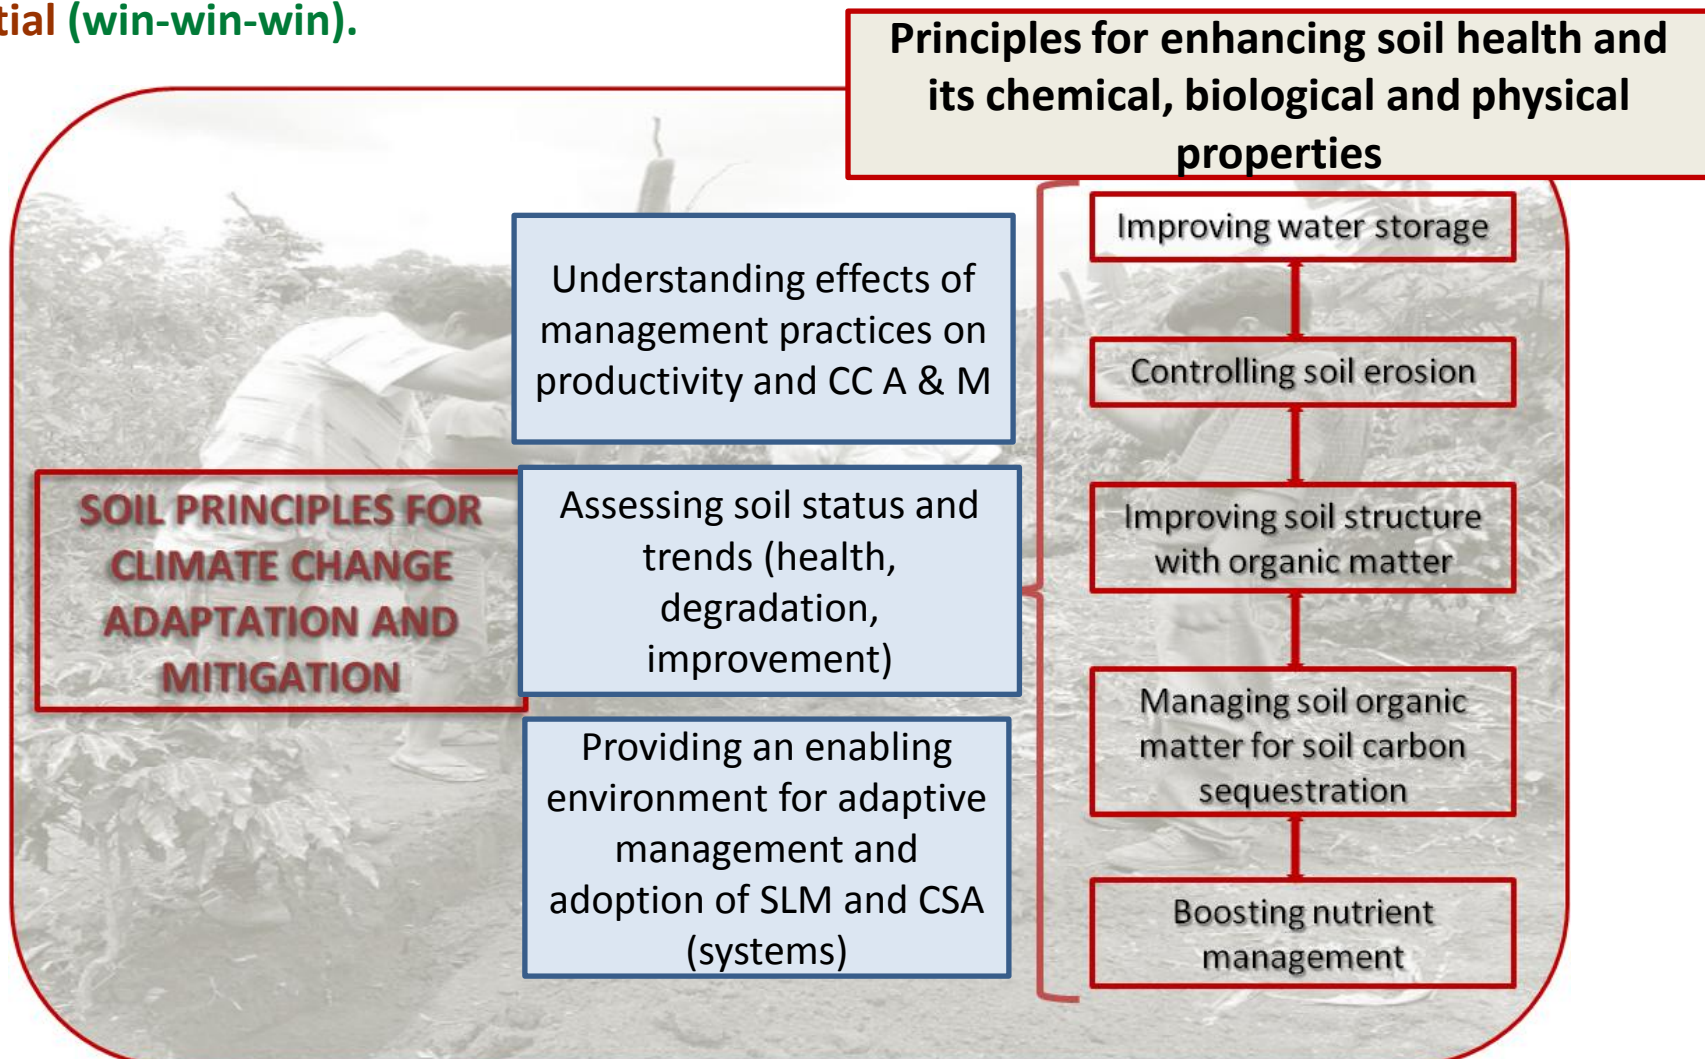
tial (win-win-win).

Principles for enhancing soil health and its chemical, biological and physical properties

SOIL PRINCIPLES FOR CLIMATE CHANGE ADAPTATION AND MITIGATION

Understanding effects of management practices on productivity and CC A & M

Assessing soil status and trends (health, degradation, improvement)

Providing an enabling environment for adaptive management and adoption of SLM and CSA (systems)

Improving water storage

Controlling soil erosion

Improving soil structure with organic matter

Managing soil organic matter for soil carbon sequestration

Boosting nutrient management